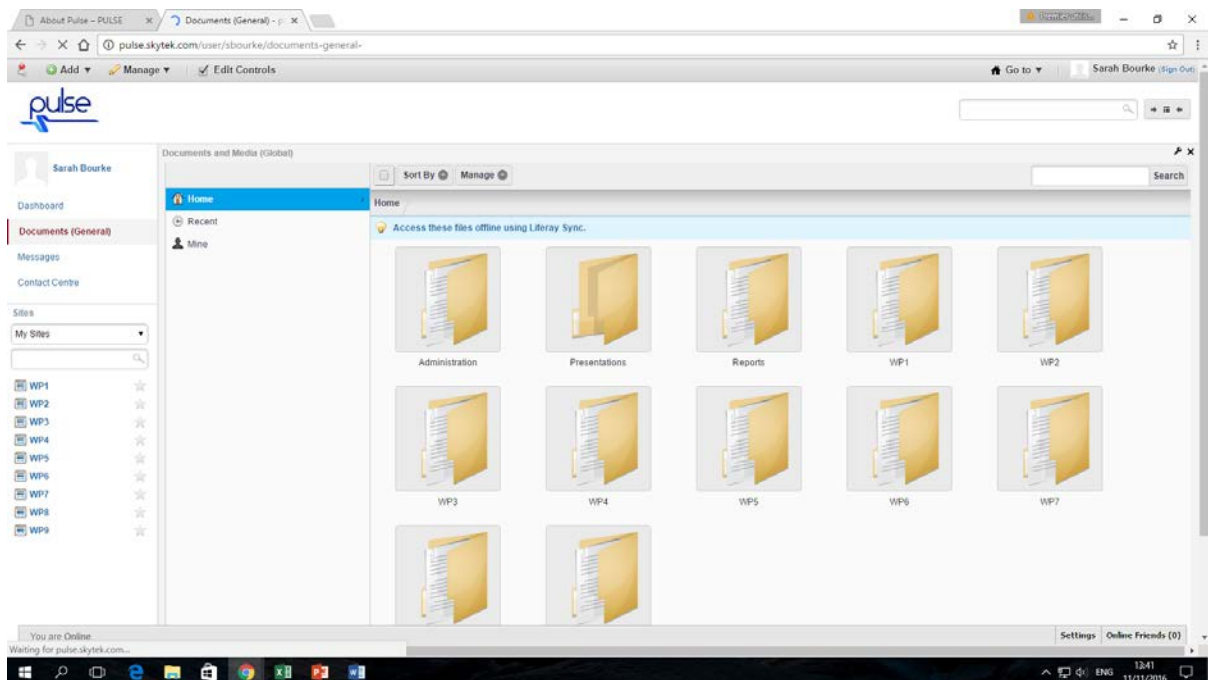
About Pulse – PULSE ×
Documents (General) - ×
pulse.skytek.com/user/sbourke/documents-general-
Add ▾ Manage ▾ Edit Controls
Go to ▾ Sarah Bourke (Sign Out)
pulse
Sarah Bourke
Dashboard
Documents (General)
Messages
Contact Centre
Sites
My Sites
WP1
WP2
WP3
WP4
WP5
WP6
WP7
WP8
WP9
Documents and Media (Global)
Home
Recent
Mine
Sort By Manage
Search
Home
Access these files offline using Liferay Sync.
Administration
Presentations
Reports
WP1
WP2
WP3
WP4
WP5
WP6
WP7
You are Online
Settings Online Friends (0)
Waiting for pulse.skytek.com...
ENG 13:41 11/11/2016